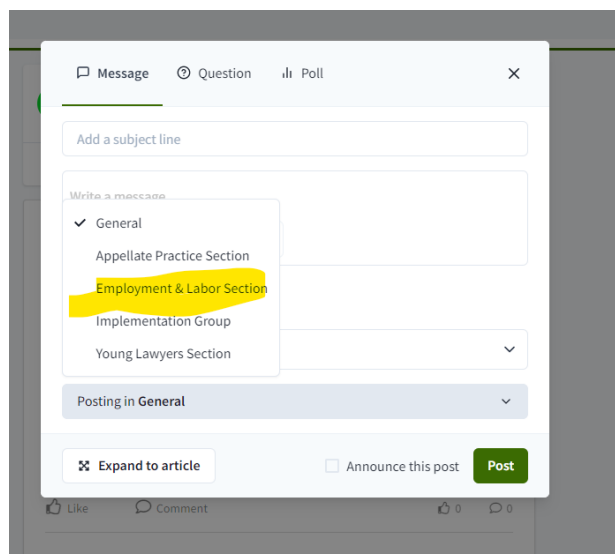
Message Question Poll ×

Add a subject line

Write a message

✓ General
Appellate Practice Section
Employment & Labor Section
Implementation Group
Young Lawyers Section

Posting in General

Expand to article

Announce this post

Post

Like Comment 0 0